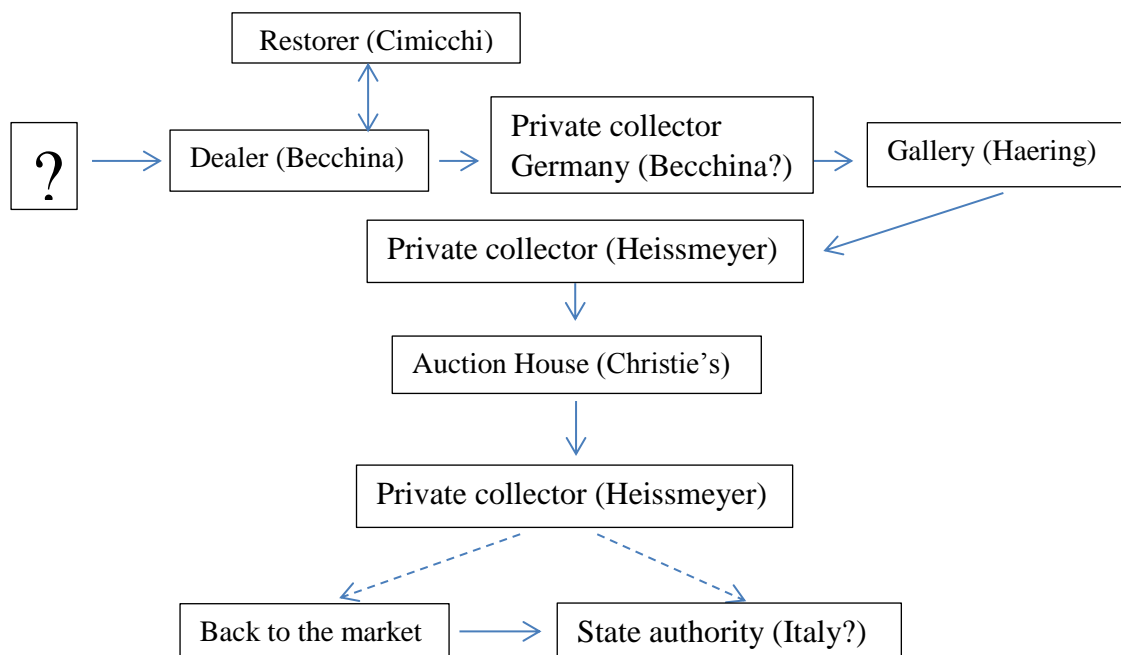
Restorer (Cimicchi)

?

Dealer (Becchina)

Private collector Germany (Becchina?)

Gallery (Haering)

Private collector (Heissmeyer)

Auction House (Christie’s)

Private collector (Heissmeyer)

Back to the market

State authority (Italy?)